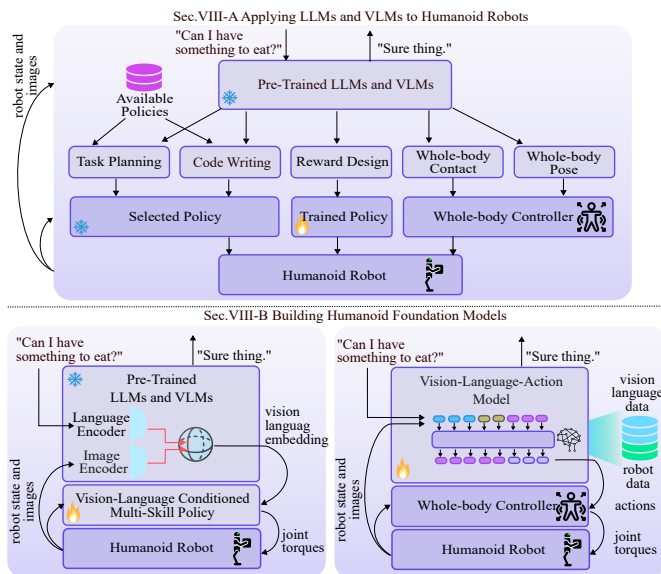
Sec.VIII-A Applying LLMs and VLMs to Humanoid Robots

robot state and images

"Can I have something to eat?"

"Sure thing."

Pre-Trained LLMs and VLMs

Available Policies

Task Planning

Code Writing

Reward Design

Whole-body Contact

Whole-body Pose

Selected Policy

Trained Policy

Whole-body Controller

Humanoid Robot

Sec.VIII-B Building Humanoid Foundation Models

"Can I have something to eat?"

"Sure thing."

Pre-Trained LLMs and VLMs

Language Encoder

Image Encoder

vision languag embedding

robot state and images

Vision-Language Conditioned Multi-Skill Policy

joint torques

Humanoid Robot

"Can I have something to eat?"

"Sure thing."

Vision-Language-Action Model

vision language data

robot data

robot state and images

Whole-body Controller

actions

joint torques

Humanoid Robot